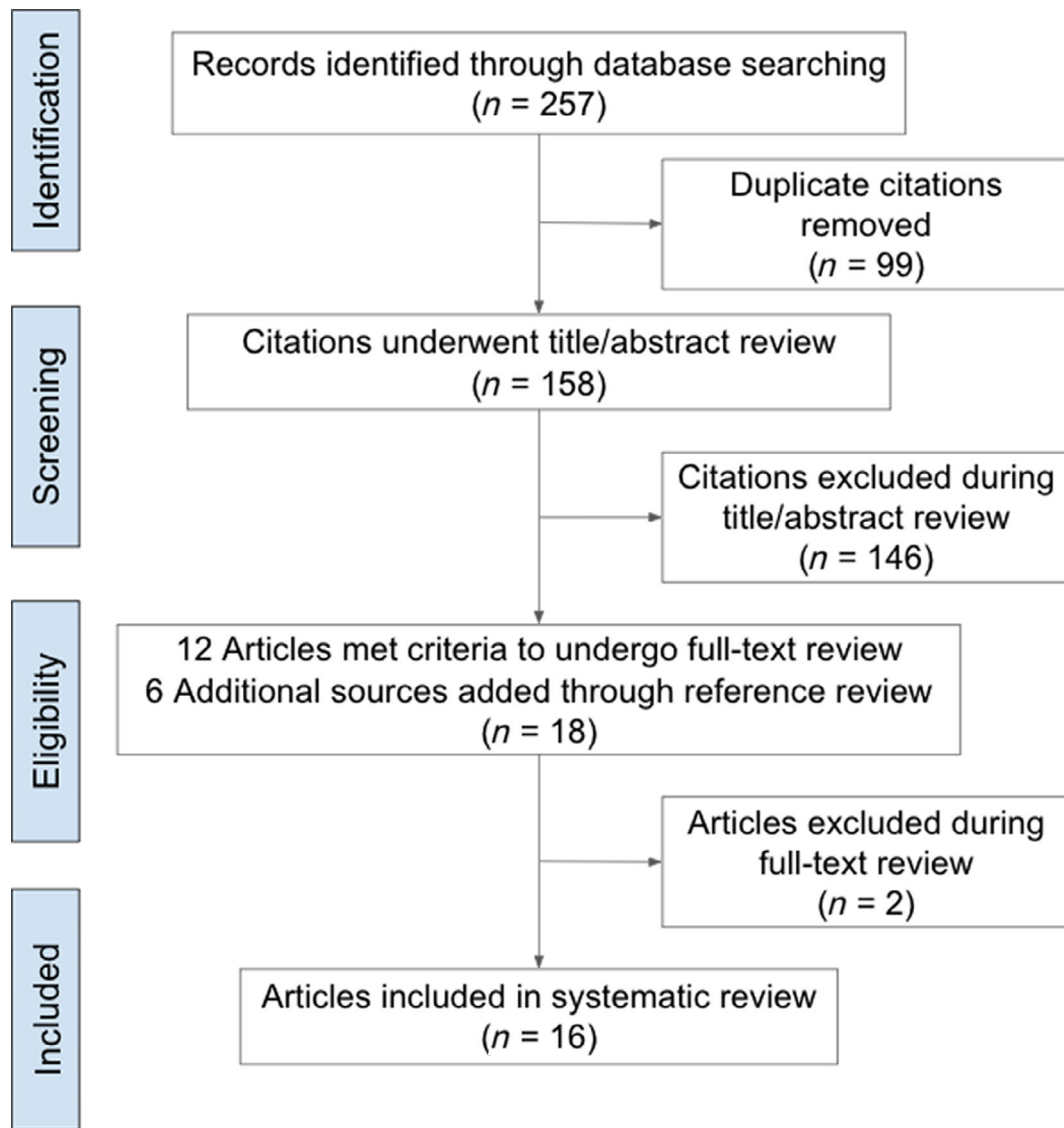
Identification

Records identified through database searching ($n$ = 257)

Duplicate citations removed ($n$ = 99)

Screening

Citations underwent title/abstract review ($n$ = 158)

Citations excluded during title/abstract review ($n$ = 146)

Eligibility

12 Articles met criteria to undergo full-text review
6 Additional sources added through reference review
($n$ = 18)

Articles excluded during full-text review ($n$ = 2)

Included

Articles included in systematic review ($n$ = 16)